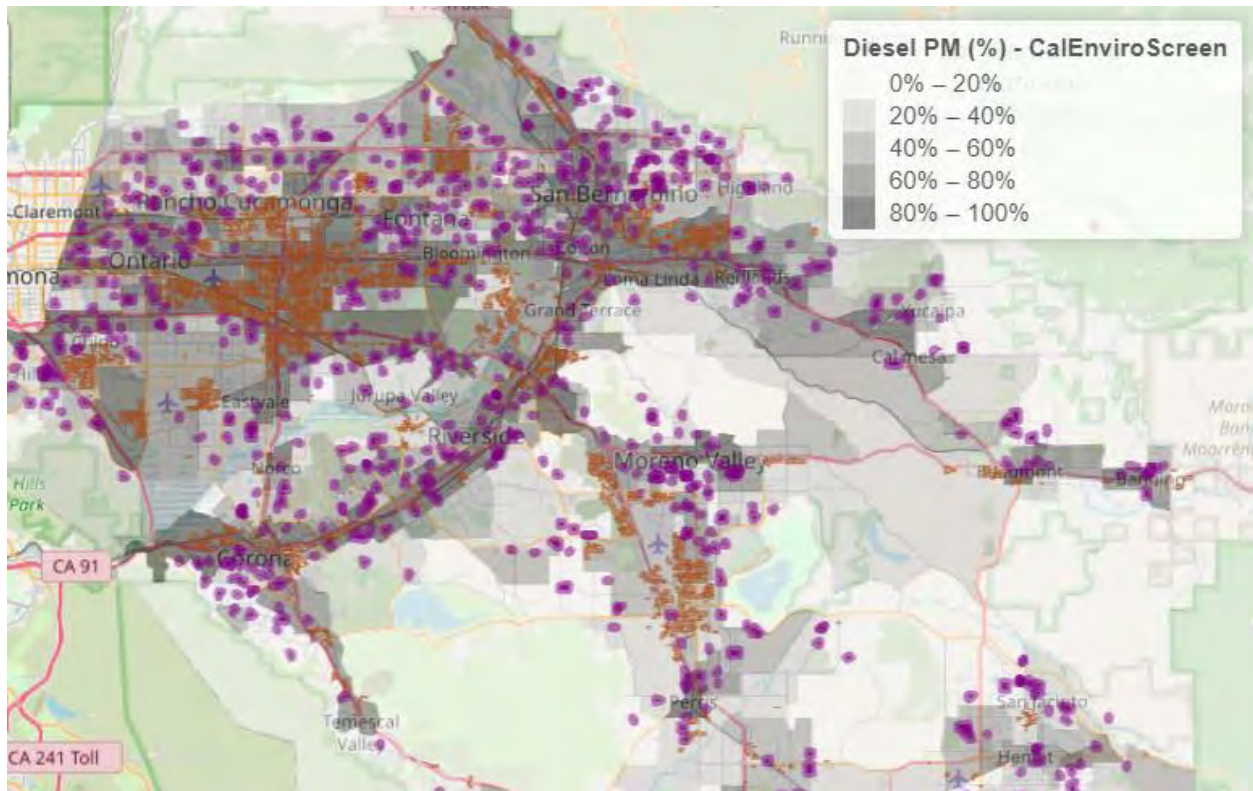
Diesel PM (%) - CalEnviroScreen
0% – 20%
20% – 40%
40% – 60%
60% – 80%
80% – 100%

Runni

Claremont
Rancho Cucamonga
Fontana
San Bernardino
Highland
Ontario
Bloomington
Colton
mona
Loma Linda
Redlands
Grand Terrace
Yucaipa
Chino
Calimesa
Eastvale
Jurupa Valley
Riverside
Norco
Moreno Valley
Beaumont
Banning
Hills
Park
CA 91
Corona
Perris
Temescal
Valley
San Jacinto
Hemet
CA 241 Toll
Moro
Bon
Moorren